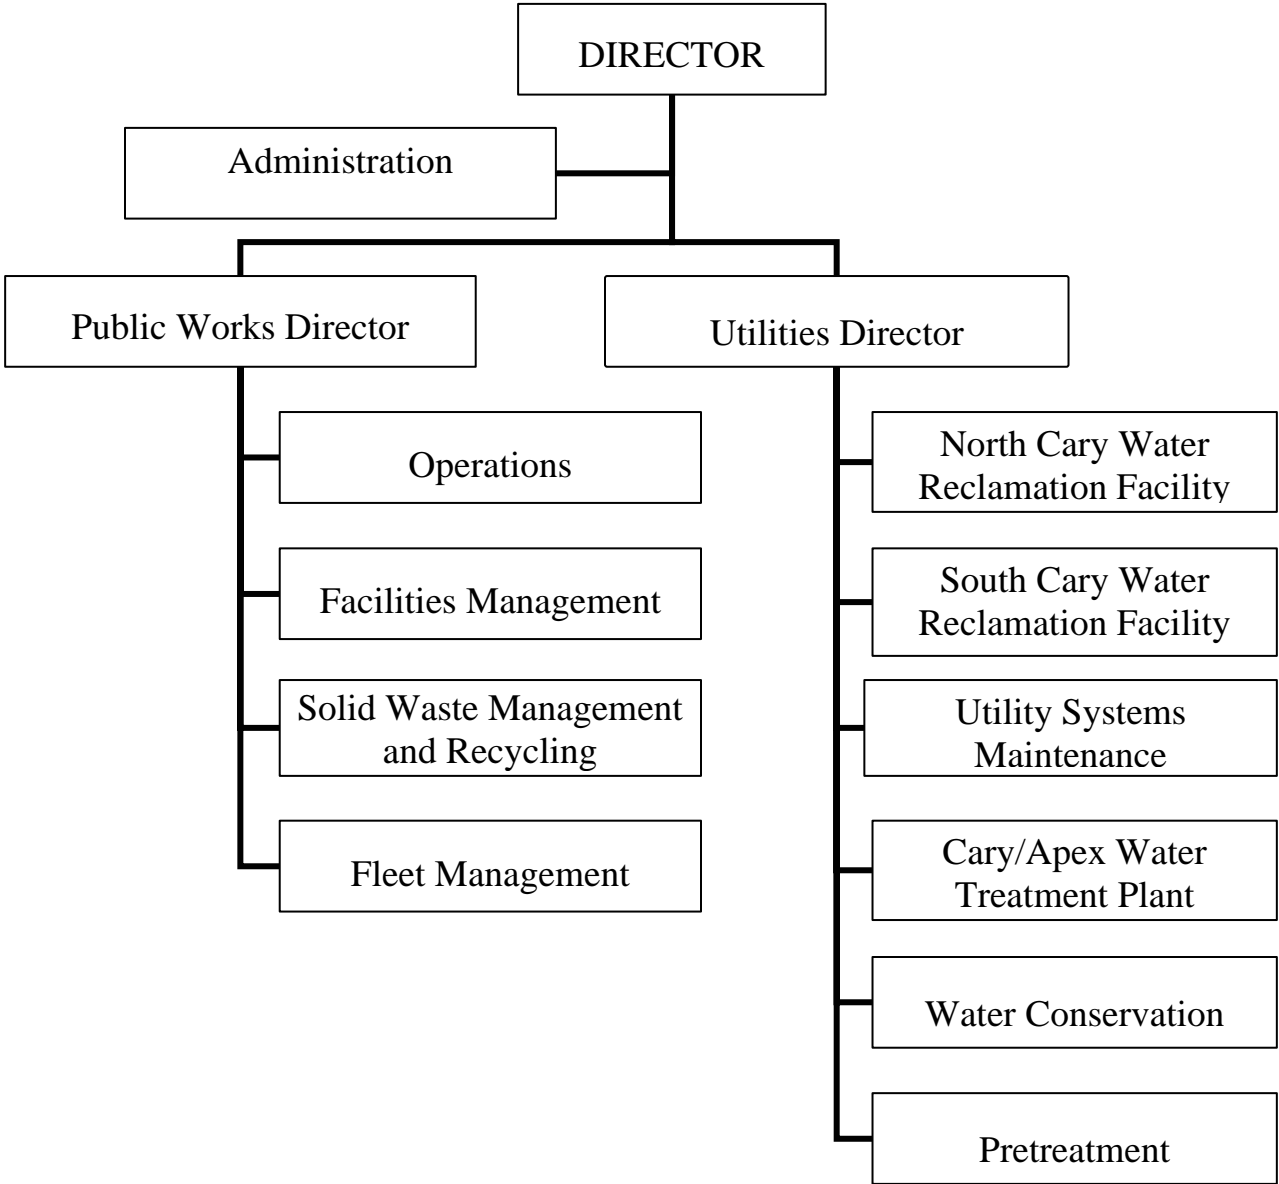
DIRECTOR

Administration

Public Works Director

Utilities Director

Operations

Facilities Management

Solid Waste Management and Recycling

Fleet Management

North Cary Water Reclamation Facility

South Cary Water Reclamation Facility

Utility Systems Maintenance

Cary/Apex Water Treatment Plant

Water Conservation

Pretreatment